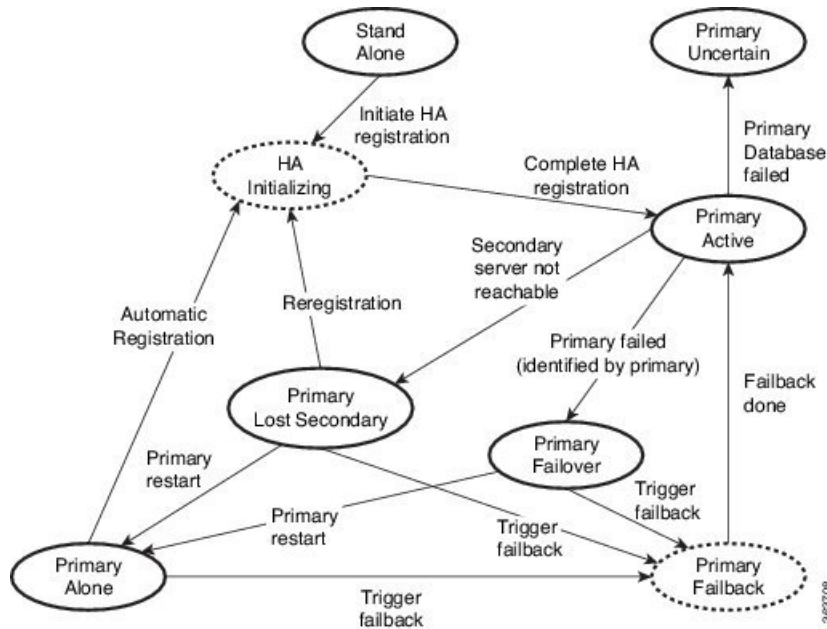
Stand Alone

Primary Uncertain

Initiate HA registration

HA Initializing

Complete HA registration

Primary Database failed

Primary Active

Secondary server not reachable

Automatic Registration

Reregistration

Primary failed (identified by primary)

Failback done

Primary Lost Secondary

Primary Failover

Primary restart

Trigger failback

Primary restart

Trigger failback

Primary Alone

Primary Failback

Trigger failback

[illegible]